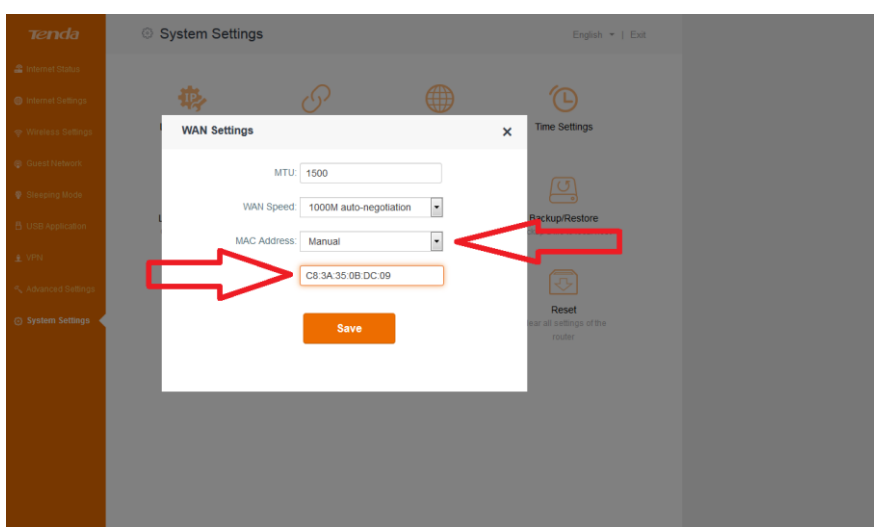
Tenda

Internet Status
Internet Settings
Wireless Settings
Guest Network
Sleeping Mode
USB Application
VPN
Advanced Settings
System Settings

System Settings

English | Exit

Time Settings

Backup/Restore

Reset
lear all settings of the router

WAN Settings

MTU: 1500

WAN Speed: 1000M auto-negotiation

MAC Address: Manual

C8:3A:35:0B:DC:09

Save